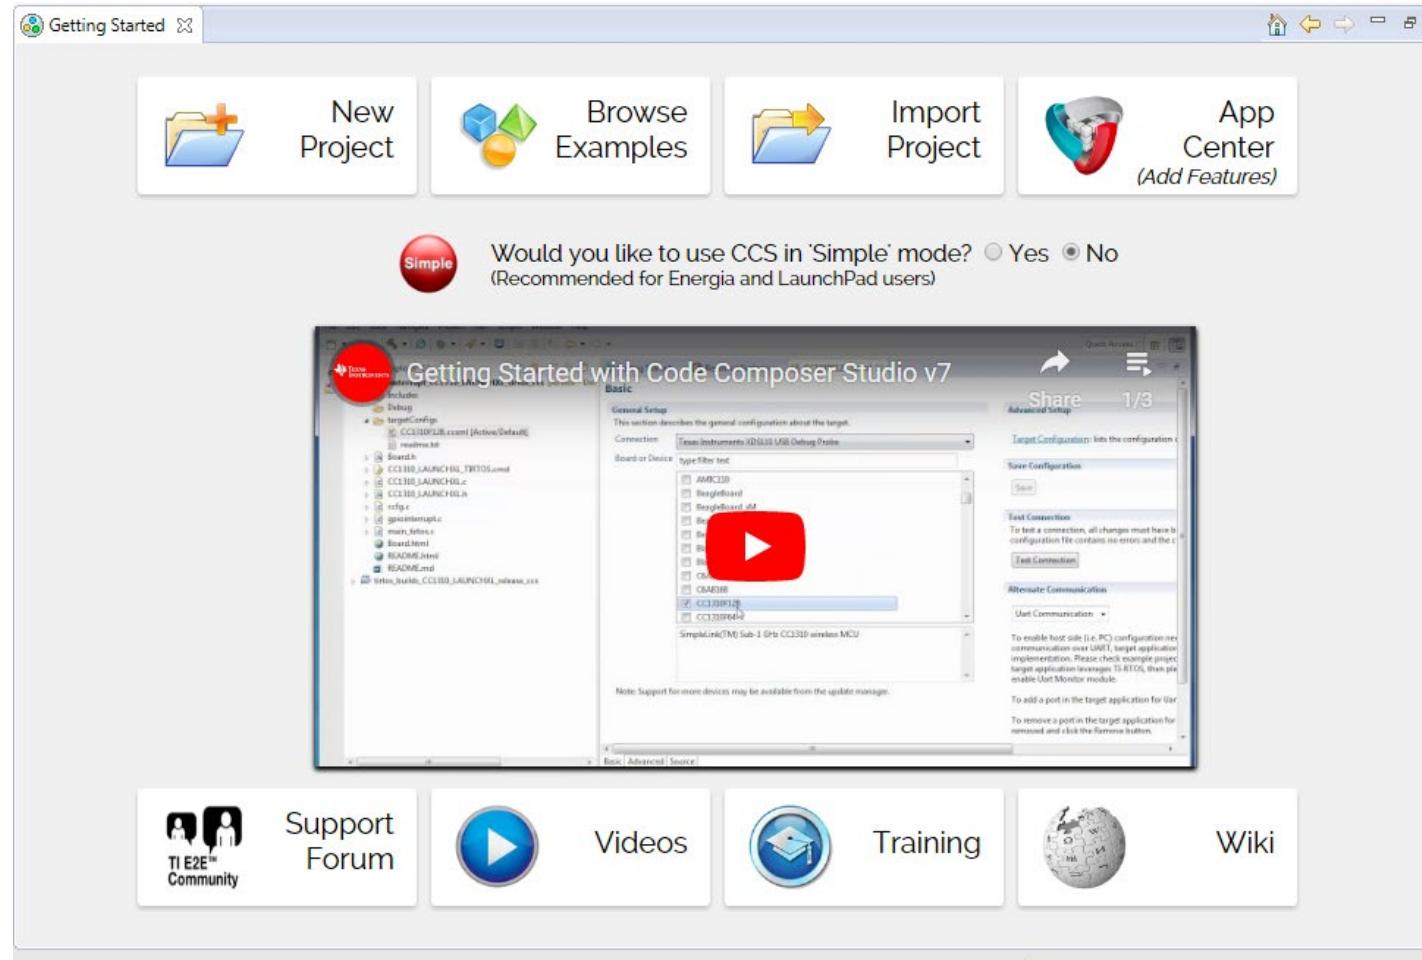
Getting Started

New Project

Browse Examples

Import Project

App Center (Add Features)

Simple

Would you like to use CCS in 'Simple' mode? Yes No
(Recommended for Energia and LaunchPad users)

Getting Started with Code Composer Studio v7

Share

1/3

Support Forum

TI E2E™ Community

Videos

Training

Wiki